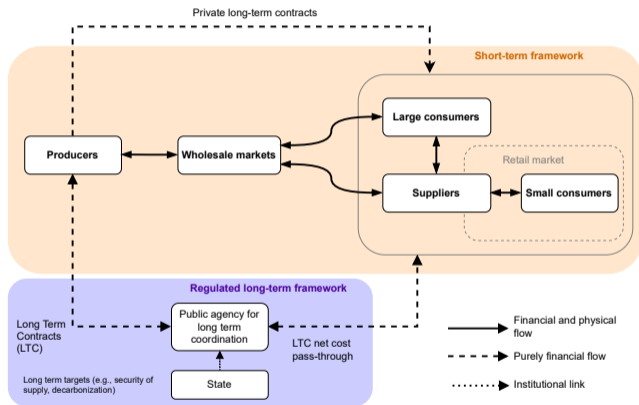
Private long-term contracts

Short-term framework

Producers

Wholesale markets

Large consumers

Retail market

Suppliers

Small consumers

Regulated long-term framework

Long Term Contracts (LTC)

Public agency for long term coordination

LTC net cost pass-through

Long term targets (e.g., security of supply, decarbonization)

State

Financial and physical flow

Purely financial flow

Institutional link